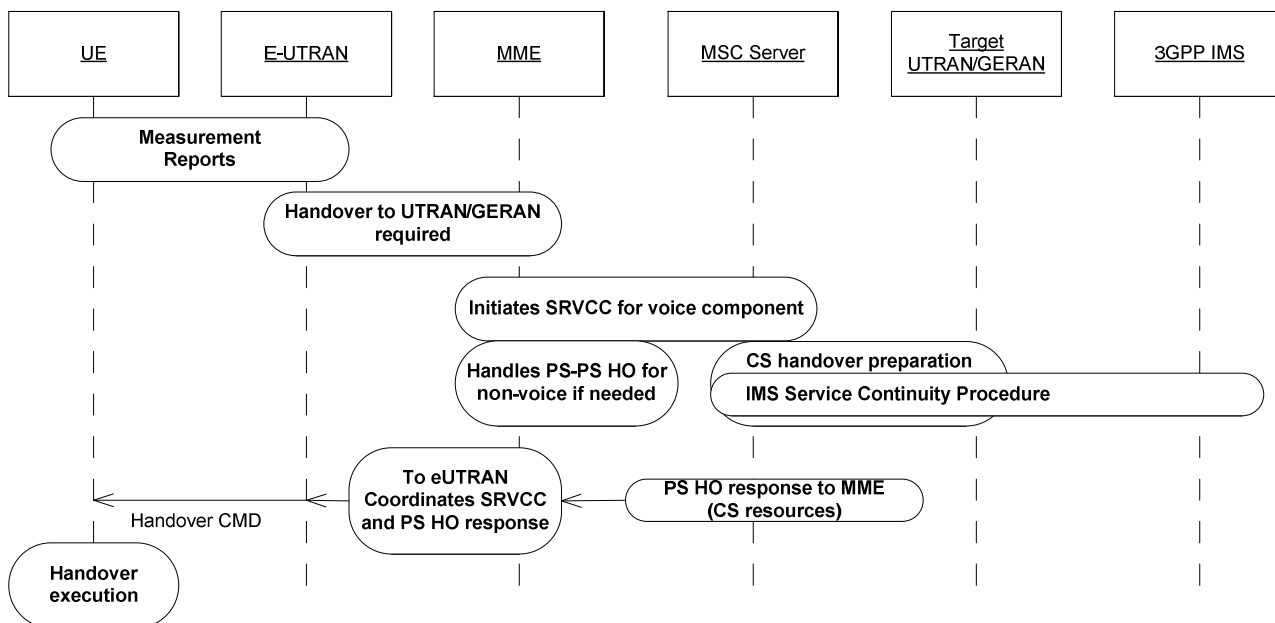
UE

E-UTRAN

MME

MSC Server

Target UTRAN/GERAN

3GPP IMS

Measurement Reports

Handover to UTRAN/GERAN required

Initiates SRVCC for voice component

Handles PS-PS HO for non-voice if needed

CS handover preparation

IMS Service Continuity Procedure

To eUTRAN Coordinates SRVCC and PS HO response

PS HO response to MME (CS resources)

Handover CMD

Handover execution